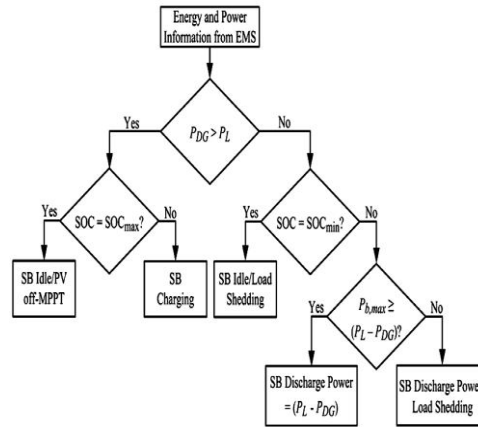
Energy and Power Information from EMS

$P_{DG} > P_L$

Yes

No

Yes

SOC = SOC$_{max}$?

No

Yes

SOC = SOC$_{min}$?

No

SB Idle/PV off-MPPT

SB Charging

SB Idle/Load Shedding

$P_{b,max} \geq$ $(P_L - P_{DG})$?

Yes

No

SB Discharge Power $= (P_L - P_{DG})$

SB Discharge Powe Load Shedding